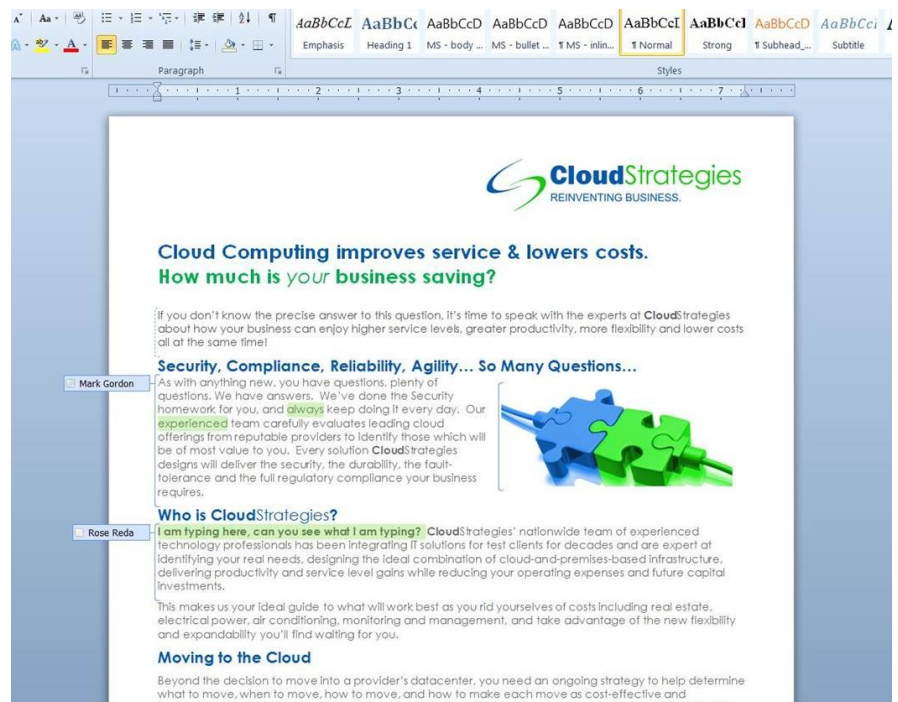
Aa

AaBbCcL Emphasis | AaBbCc Heading 1 | AaBbCcD MS - body ... | AaBbCcD MS - bullet ... | AaBbCcD ¶ MS - inlin... | AaBbCcI ¶ Normal | AaBbCcl Strong | AaBbCcD ¶ Subhead_... | AaBbCci Subtitle

Paragraph

Styles

1 2 3 4 5 6 7

CloudStrategies
REINVENTING BUSINESS.

Cloud Computing improves service & lowers costs.
How much is your business saving?

If you don't know the precise answer to this question, it's time to speak with the experts at CloudStrategies about how your business can enjoy higher service levels, greater productivity, more flexibility and lower costs all at the same time!

Security, Compliance, Reliability, Agility... So Many Questions...

Mark Gordon

As with anything new, you have questions, plenty of questions. We have answers. We've done the Security homework for you, and always keep doing it every day. Our experienced team carefully evaluates leading cloud offerings from reputable providers to identify those which will be of most value to you. Every solution CloudStrategies designs will deliver the security, the durability, the fault-tolerance and the full regulatory compliance your business requires.

Who is CloudStrategies?

Rose Reda

I am typing here, can you see what I am typing? CloudStrategies' nationwide team of experienced technology professionals has been integrating IT solutions for test clients for decades and are expert at identifying your real needs, designing the ideal combination of cloud-and-premises-based infrastructure, delivering productivity and service level gains while reducing your operating expenses and future capital investments.

This makes us your ideal guide to what will work best as you rid yourselves of costs including real estate, electrical power, air conditioning, monitoring and management, and take advantage of the new flexibility and expandability you'll find waiting for you.

Moving to the Cloud

Beyond the decision to move into a provider's datacenter, you need an ongoing strategy to help determine what to move, when to move, how to move, and how to make each move as cost-effective and